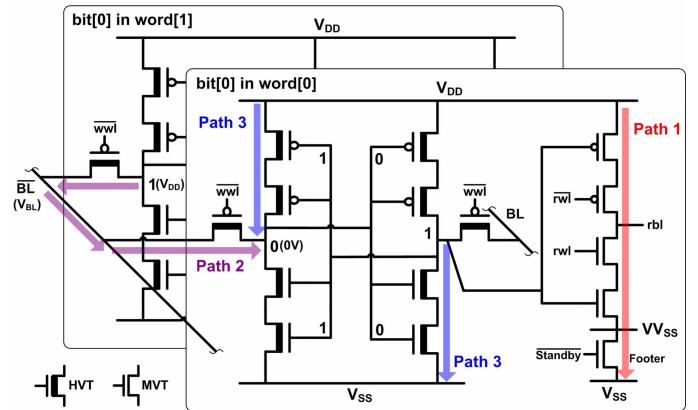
bit[0] in word[1]

$V_{DD}$

$\overline{wwl}$

$\overline{BL}$ $(V_{BL})$

$1(V_{DD})$

bit[0] in word[0]

$V_{DD}$

Path 3

1

0

Path 1

$\overline{wwl}$

$\overline{wwl}$

BL

$\overline{rwl}$

rbl

rwl

$0^{(0V)}$

1

Path 2

1

0

Path 3

$VV_{SS}$

$\overline{Standby}$

Footer

HVT

MVT

$V_{SS}$

$V_{SS}$